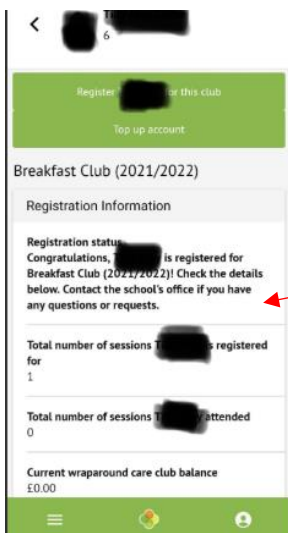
<
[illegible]
6

Register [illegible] for this club

Top up account

Breakfast Club (2021/2022)

Registration Information

Registration status
Congratulations, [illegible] is registered for Breakfast Club (2021/2022)! Check the details below. Contact the school's office if you have any questions or requests.

Total number of sessions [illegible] registered for
1

Total number of sessions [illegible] attended
0

Current wraparound care club balance
£0.00